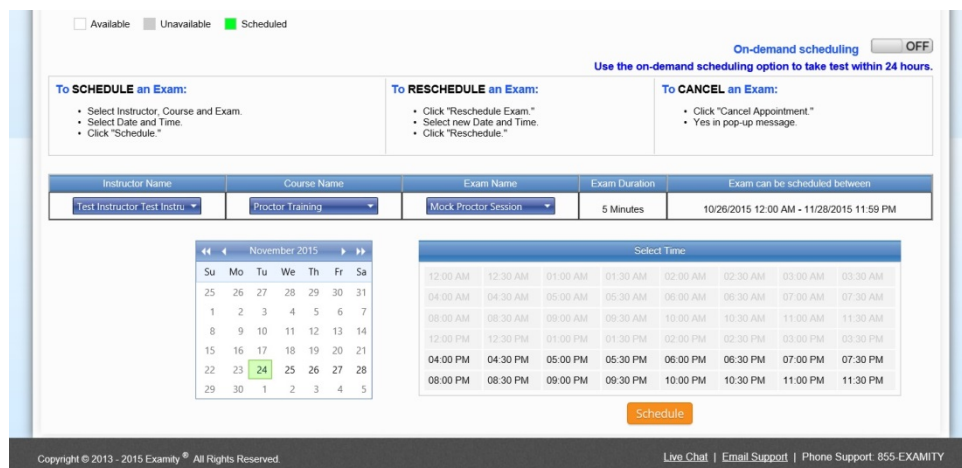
Available Unavailable Scheduled

On-demand scheduling OFF

Use the on-demand scheduling option to take test within 24 hours.

**To SCHEDULE an Exam:**
- Select Instructor, Course and Exam.
- Select Date and Time.
- Click "Schedule."

**To RESCHEDULE an Exam:**
- Click "Reschedule Exam."
- Select new Date and Time.
- Click "Reschedule."

**To CANCEL an Exam:**
- Click "Cancel Appointment."
- Yes in pop-up message.

| Instructor Name | Course Name | Exam Name | Exam Duration | Exam can be scheduled between |
|---|---|---|---|---|
| Test Instructor Test Instru | Proctor Training | Mock Proctor Session | 5 Minutes | 10/26/2015 12:00 AM - 11/28/2015 11:59 PM |

November 2015

| Su | Mo | Tu | We | Th | Fr | Sa |
|---|---|---|---|---|---|---|
| 25 | 26 | 27 | 28 | 29 | 30 | 31 |
| 1 | 2 | 3 | 4 | 5 | 6 | 7 |
| 8 | 9 | 10 | 11 | 12 | 13 | 14 |
| 15 | 16 | 17 | 18 | 19 | 20 | 21 |
| 22 | 23 | 24 | 25 | 26 | 27 | 28 |
| 29 | 30 | 1 | 2 | 3 | 4 | 5 |

Select Time

| | | | | | | | |
|---|---|---|---|---|---|---|---|
| 12:00 AM | 12:30 AM | 01:00 AM | 01:30 AM | 02:00 AM | 02:30 AM | 03:00 AM | 03:30 AM |
| 04:00 AM | 04:30 AM | 05:00 AM | 05:30 AM | 06:00 AM | 06:30 AM | 07:00 AM | 07:30 AM |
| 08:00 AM | 08:30 AM | 09:00 AM | 09:30 AM | 10:00 AM | 10:30 AM | 11:00 AM | 11:30 AM |
| 12:00 PM | 12:30 PM | 01:00 PM | 01:30 PM | 02:00 PM | 02:30 PM | 03:00 PM | 03:30 PM |
| 04:00 PM | 04:30 PM | 05:00 PM | 05:30 PM | 06:00 PM | 06:30 PM | 07:00 PM | 07:30 PM |
| 08:00 PM | 08:30 PM | 09:00 PM | 09:30 PM | 10:00 PM | 10:30 PM | 11:00 PM | 11:30 PM |

Schedule

Copyright © 2013 - 2015 Examity® All Rights Reserved.

Live Chat | Email Support | Phone Support: 855-EXAMITY